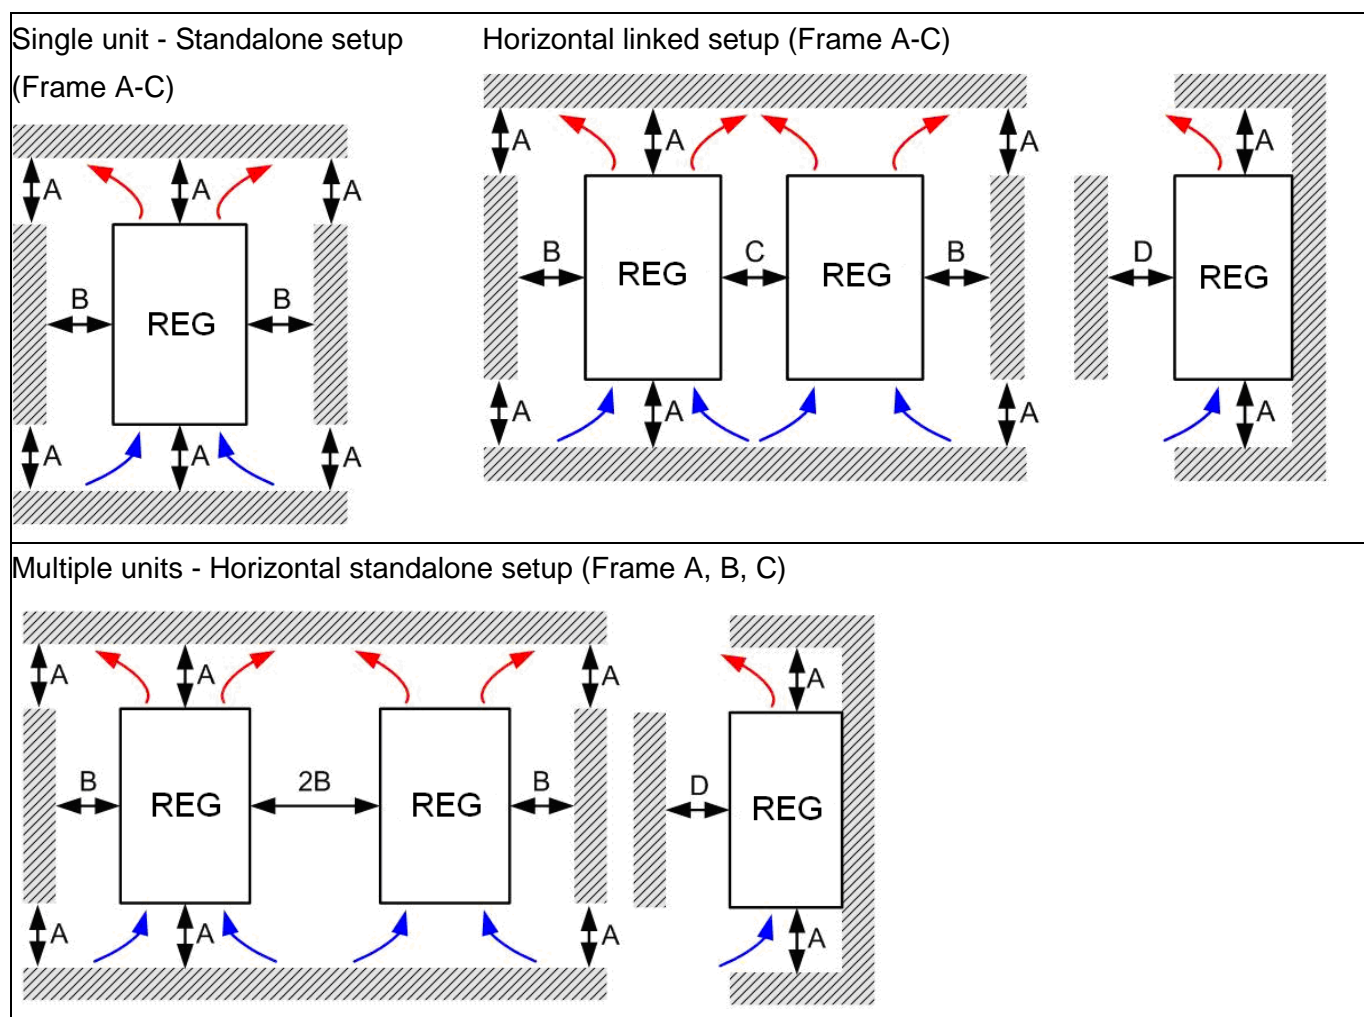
| Single unit - Standalone setup (Frame A-C) | Horizontal linked setup (Frame A-C) |
|---|---|
| A A A B REG B A A A | A A A A A B REG C REG B D REG A A A A A |

Multiple units - Horizontal standalone setup (Frame A, B, C)

A A A B REG 2B REG B A A A D REG A A